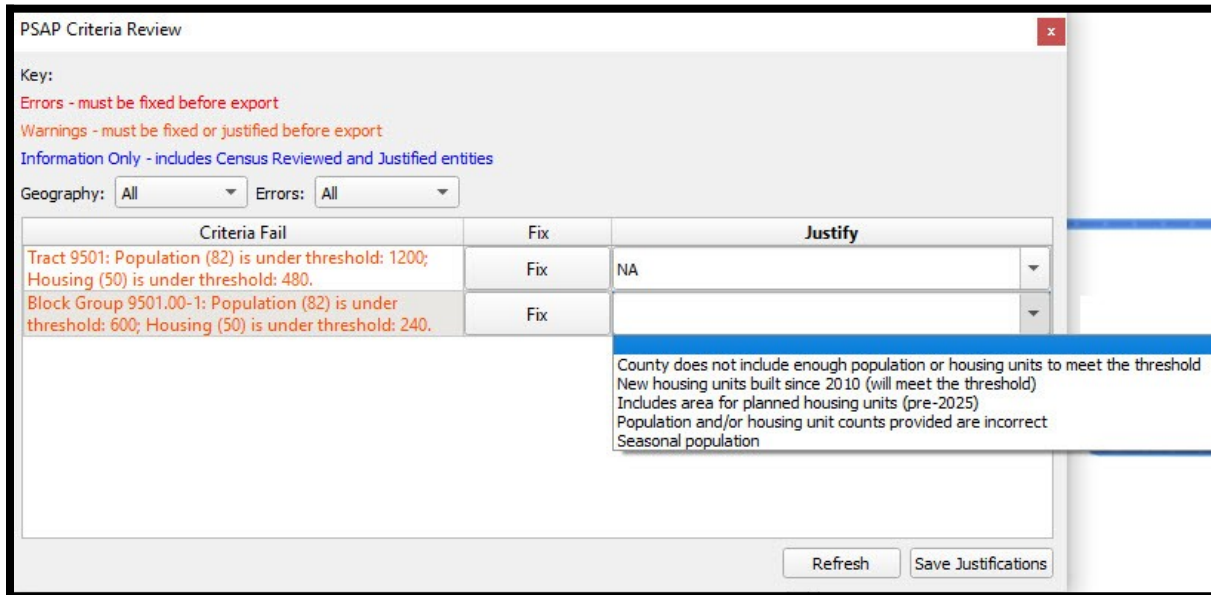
PSAP Criteria Review

x

Key:

Errors - must be fixed before export

Warnings - must be fixed or justified before export

Information Only - includes Census Reviewed and Justified entities

Geography: All Errors: All

| Criteria Fail | Fix | Justify |
|---|---|---|
| Tract 9501: Population (82) is under threshold: 1200; Housing (50) is under threshold: 480. | Fix | NA |
| Block Group 9501.00-1: Population (82) is under threshold: 600; Housing (50) is under threshold: 240. | Fix | |

County does not include enough population or housing units to meet the threshold
New housing units built since 2010 (will meet the threshold)
Includes area for planned housing units (pre-2025)
Population and/or housing unit counts provided are incorrect
Seasonal population

Refresh Save Justifications